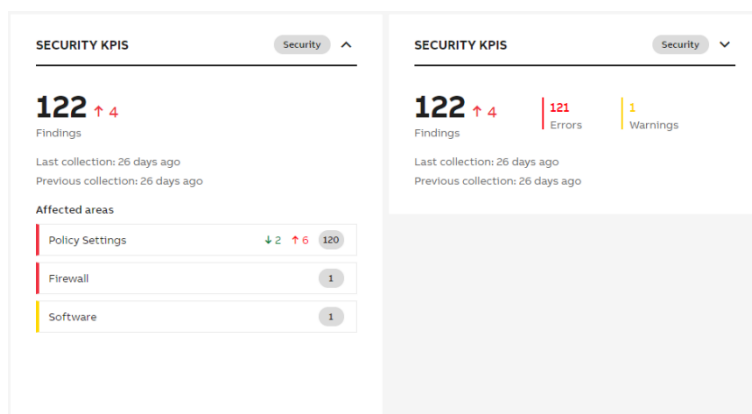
SECURITY KPIS

Security

122 ↑ 4
Findings

Last collection: 26 days ago
Previous collection: 26 days ago

Affected areas

| | | |
|---|---|---|
| Policy Settings | ↓ 2 ↑ 6 | 120 |
| Firewall | | 1 |
| Software | | 1 |

SECURITY KPIS

Security

122 ↑ 4
Findings

121
Errors

1
Warnings

Last collection: 26 days ago
Previous collection: 26 days ago